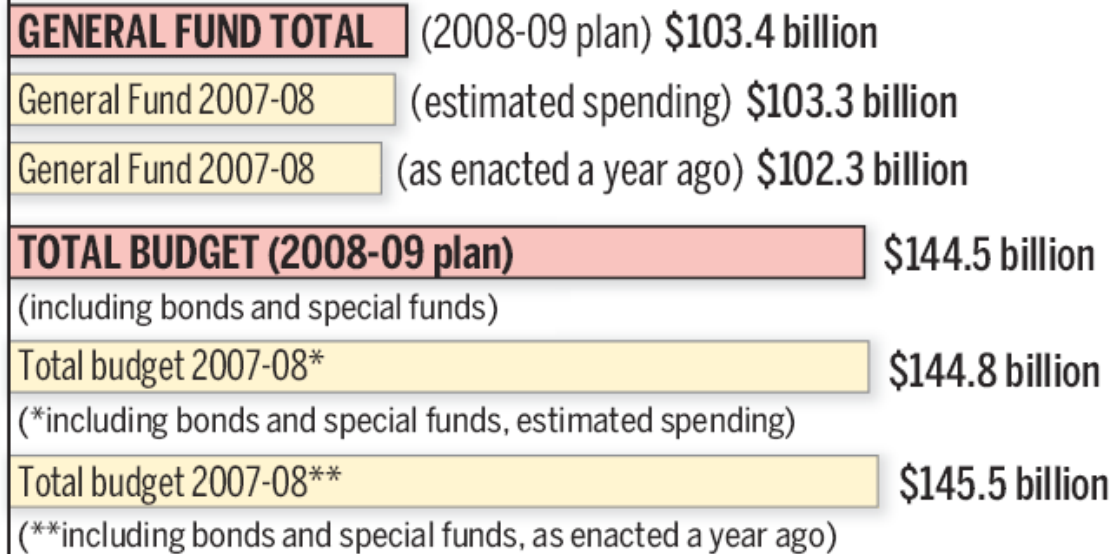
GENERAL FUND TOTAL (2008-09 plan) $103.4 billion

General Fund 2007-08 (estimated spending) $103.3 billion

General Fund 2007-08 (as enacted a year ago) $102.3 billion

TOTAL BUDGET (2008-09 plan) $144.5 billion

(including bonds and special funds)

Total budget 2007-08* $144.8 billion

(*including bonds and special funds, estimated spending)

Total budget 2007-08** $145.5 billion

(**including bonds and special funds, as enacted a year ago)